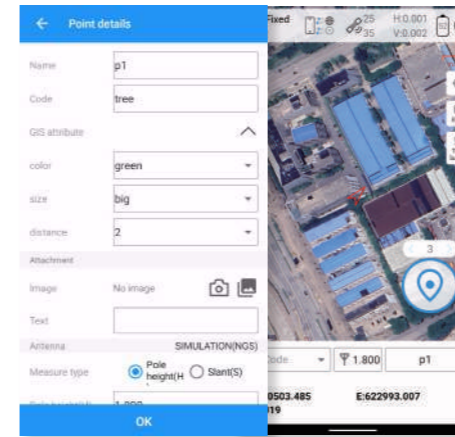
Point details

Name p1

Code tree

GIS attribute

color green

size big

distance 2

Attachment

Image No image

Text

Antenna SIMULATION(NGS)

Measure type Pole height(H Slant(S)

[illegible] 1.800

OK

Fixed 25 35 H:0.001 V:0.002

3

Code 1.800 p1

0503.485 E:622993.007

19